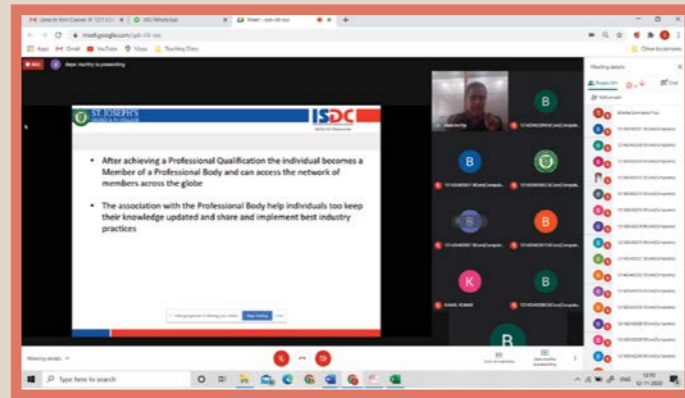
Meet – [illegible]

meet.google.com/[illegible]

Apps Gmail YouTube Maps Teaching Diary

REC

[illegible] is presenting

ST. JOSEPH'S

ISDC

• After achieving a Professional Qualification the individual becomes a Member of a Professional Body and can access the network of members across the globe

• The association with the Professional Body help individuals too keep their knowledge updated and share and implement best industry practices

Stop sharing

B

B

B

B

B

K

B

Meeting details

People

Chat

Type here to search